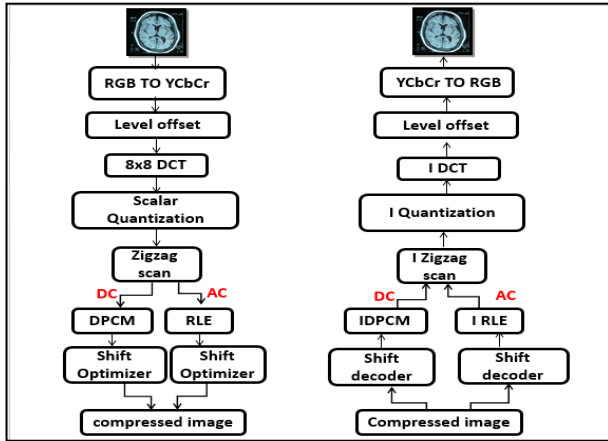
RGB TO YCbCr
Level offset
8x8 DCT
Scalar Quantization
Zigzag scan
DC
AC
DPCM
RLE
Shift Optimizer
Shift Optimizer
compressed image

YCbCr TO RGB
Level offset
I DCT
I Quantization
I Zigzag scan
DC
AC
IDPCM
I RLE
Shift decoder
Shift decoder
Compressed image